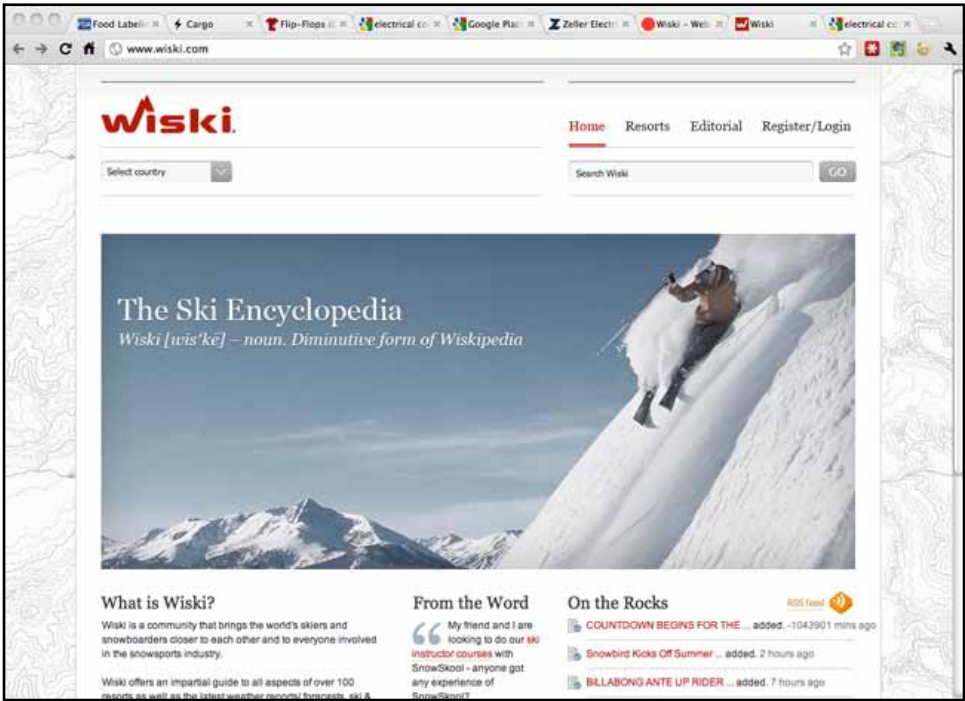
Food Labelin × Cargo × Flip-Flops × electrical co × Google Plac × Zeller Electr × Wiski – Web × Wiski × electrical co ×

www.wiski.com

wiski.

Home Resorts Editorial Register/Login

Select country

Search Wiski GO

The Ski Encyclopedia

Wiski [wis'kē] – noun. Diminutive form of Wiskipedia

What is Wiski?

Wiski is a community that brings the world's skiers and snowboarders closer to each other and to everyone involved in the snowsports industry.

Wiski offers an impartial guide to all aspects of over 100 resorts as well as the latest weather reports/ forecasts, ski & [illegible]

From the Word

My friend and I are looking to do our ski instructor courses with SnowSkool - anyone got any experience of SnowSkool?

On the Rocks

RSS feed

COUNTDOWN BEGINS FOR THE ... added. -1043901 mins ago

Snowbird Kicks Off Summer ... added. 2 hours ago

BILLABONG ANTE UP RIDER ... added. 7 hours ago